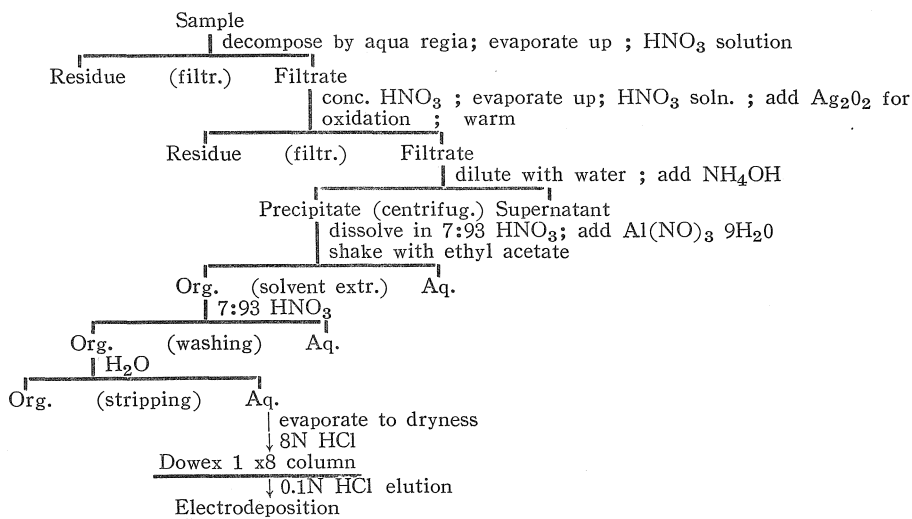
Sample
decompose by aqua regia; evaporate up ; $HNO_3$ solution

Residue (filtr.) Filtrate
conc. $HNO_3$ ; evaporate up; $HNO_3$ soln. ; add $Ag_2O_2$ for oxidation ; warm

Residue (filtr.) Filtrate
dilute with water ; add $NH_4OH$

Precipitate (centrifug.) Supernatant
dissolve in 7:93 $HNO_3$; add $Al(NO)_3$ $9H_2O$
shake with ethyl acetate

Org. (solvent extr.) Aq.
7:93 $HNO_3$

Org. (washing) Aq.
$H_2O$

Org. (stripping) Aq.
evaporate to dryness
8N HCl

Dowex 1 x8 column
0.1N HCl elution

Electrodeposition